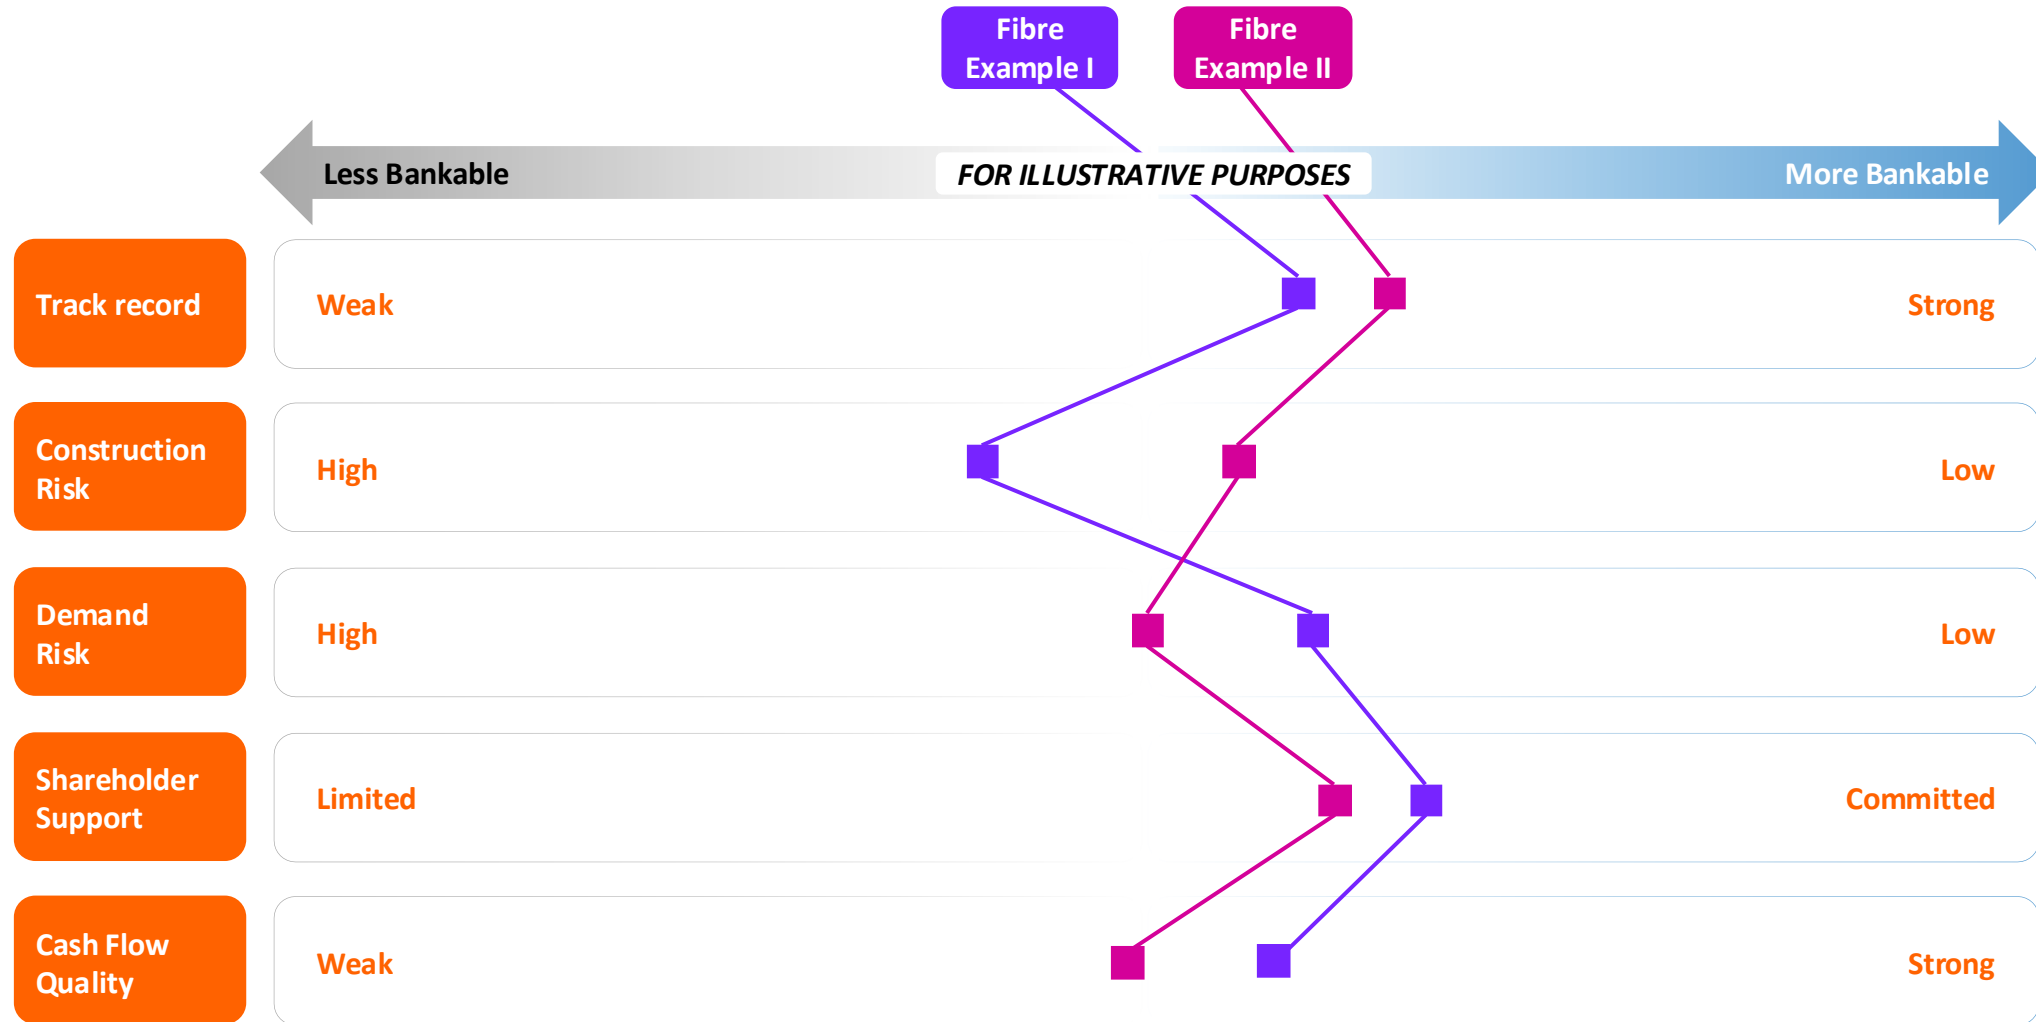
Fibre Example I

Fibre Example II

Less Bankable

FOR ILLUSTRATIVE PURPOSES

More Bankable

Track record

Weak

Strong

Construction Risk

High

Low

Demand Risk

High

Low

Shareholder Support

Limited

Committed

Cash Flow Quality

Weak

Strong